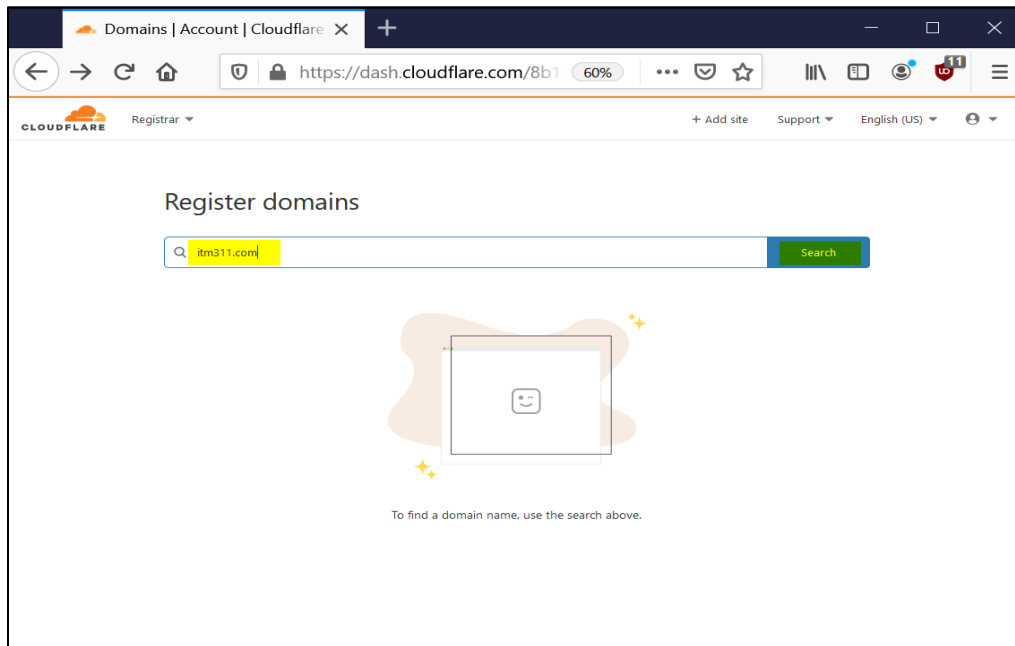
Domains | Account | Cloudflare

https://dash.cloudflare.com/8b1 60%

11

CLOUDFLARE Registrar

+ Add site Support English (US)

Register domains

itm311.com

Search

To find a domain name, use the search above.